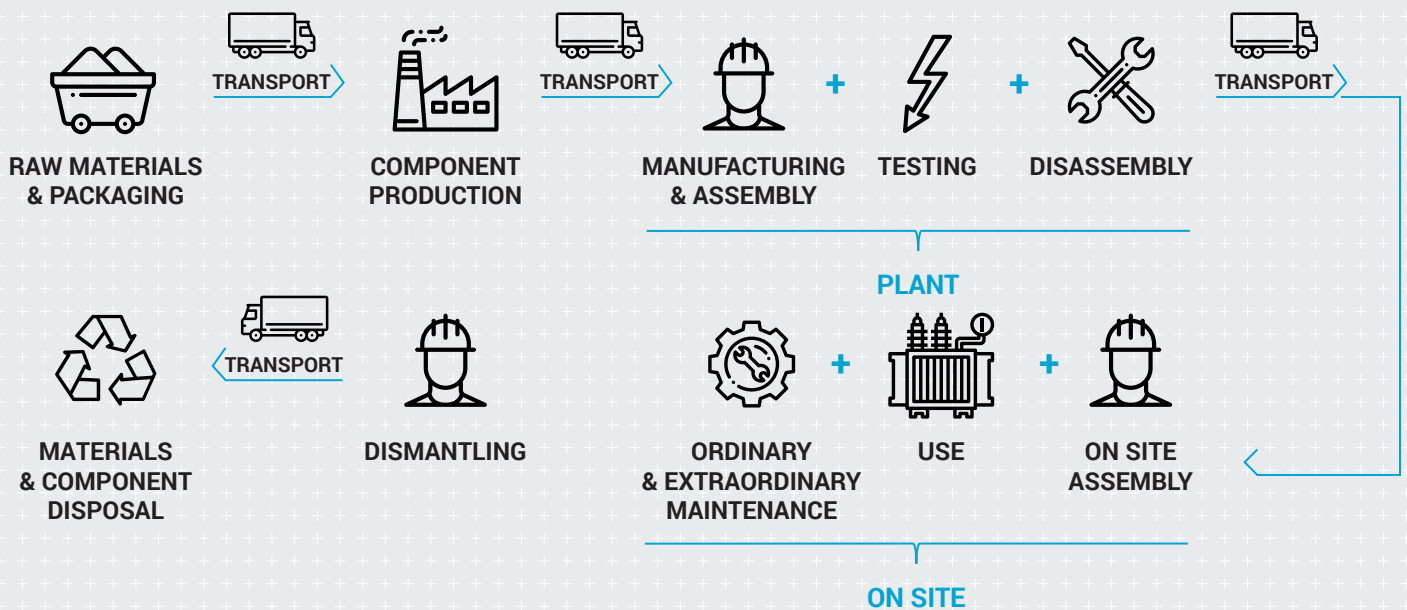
RAW MATERIALS & PACKAGING

TRANSPORT

COMPONENT PRODUCTION

TRANSPORT

MANUFACTURING & ASSEMBLY

+

TESTING

+

DISASSEMBLY

TRANSPORT

PLANT

MATERIALS & COMPONENT DISPOSAL

TRANSPORT

DISMANTLING

ORDINARY & EXTRAORDINARY MAINTENANCE

+

USE

+

ON SITE ASSEMBLY

ON SITE